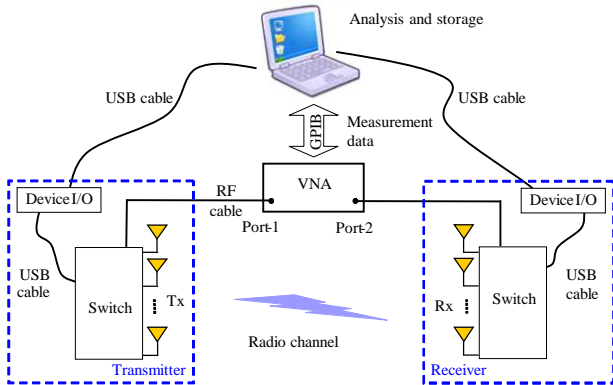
Analysis and storage

USB cable

USB cable

GPIB

Measurement data

VNA

RF cable

Port-1

Port-2

Device I/O

Device I/O

USB cable

Switch

Tx

Radio channel

Rx

Switch

USB cable

Transmitter

Receiver